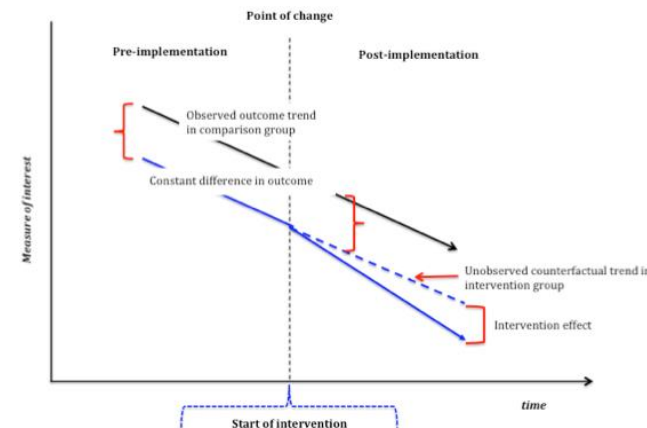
Point of change

Pre-implementation

Post-implementation

Observed outcome trend in comparison group

Constant difference in outcome

Measure of interest

Unobserved counterfactual trend in intervention group

Intervention effect

time

Start of intervention